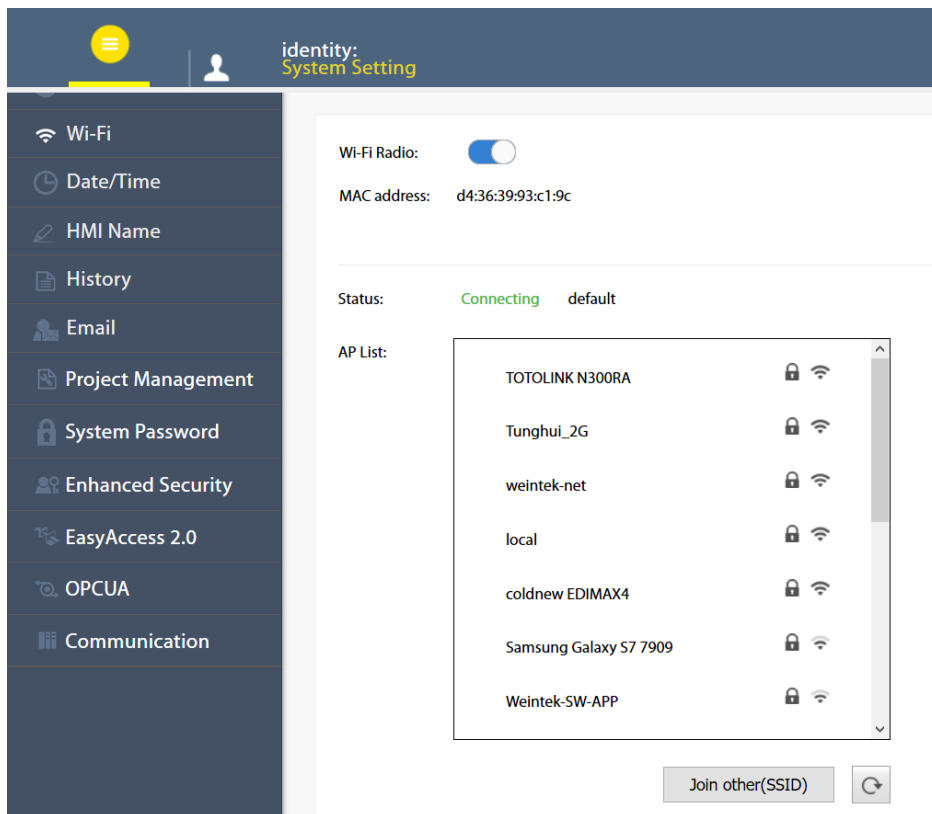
identity:
System Setting

Wi-Fi
Date/Time
HMI Name
History
Email
Project Management
System Password
Enhanced Security
EasyAccess 2.0
OPCUA
Communication

Wi-Fi Radio:
MAC address: d4:36:39:93:c1:9c

Status: Connecting default

AP List:
TOTOLINK N300RA
Tunghui_2G
weintek-net
local
coldnew EDIMAX4
Samsung Galaxy S7 7909
Weintek-SW-APP

Join other(SSID)